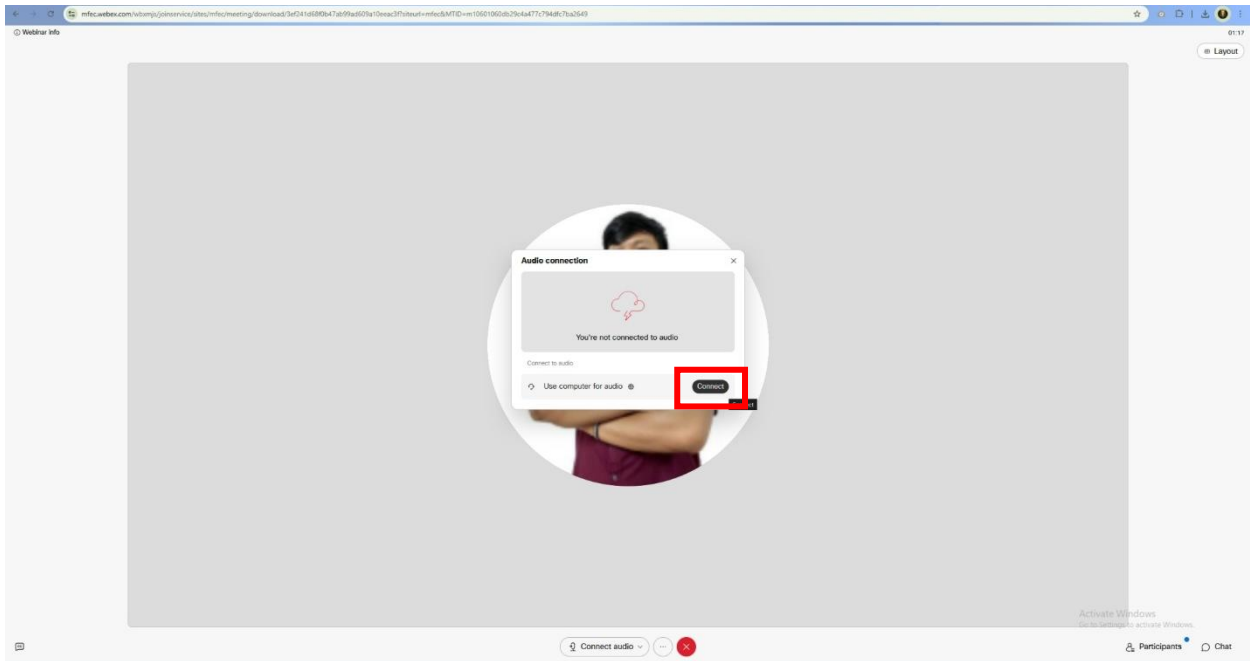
mfec.webex.com/wbxmjs/joinservice/sites/mfec/meeting/download/3ef241d68f0b47ab99ad609a10eeac3f?siteurl=mfec&MTID=m10601060db29c4a477c794dfc7ba2649

Webinar info

01:17

Layout

Audio connection

You're not connected to audio

Connect to audio

Use computer for audio

Connect

Activate Windows
Go to Settings to activate Windows.

Connect audio

Participants

Chat